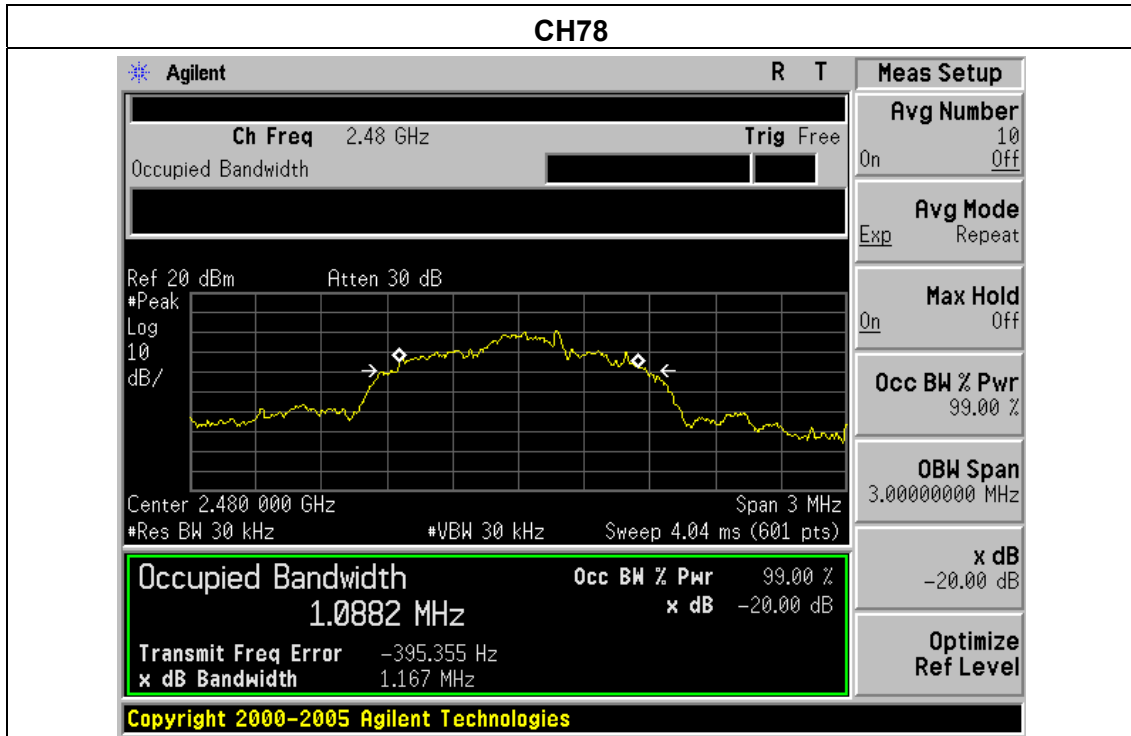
CH78

Agilent R T

Ch Freq 2.48 GHz Trig Free

Occupied Bandwidth

Ref 20 dBm Atten 30 dB

#Peak
Log
10
dB/

Center 2.480 000 GHz Span 3 MHz

#Res BW 30 kHz #VBW 30 kHz Sweep 4.04 ms (601 pts)

Occupied Bandwidth
1.0882 MHz

Occ BW % Pwr 99.00 %
x dB -20.00 dB

Transmit Freq Error -395.355 Hz
x dB Bandwidth 1.167 MHz

Meas Setup

Avg Number
10
On Off

Avg Mode
Exp Repeat

Max Hold
On Off

Occ BW % Pwr
99.00 %

OBW Span
3.00000000 MHz

x dB
-20.00 dB

Optimize
Ref Level

Copyright 2000-2005 Agilent Technologies